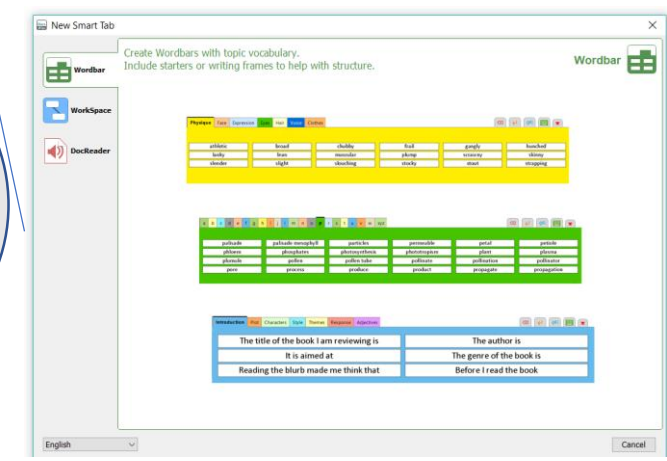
New Smart Tab

Wordbar

WorkSpace

DocReader

Create Wordbars with topic vocabulary.
Include starters or writing frames to help with structure.

Wordbar

Physique Face Expression Eyes Hair Voice Clothes

| athletic | broad | chubby | frail | gangly | hunched |
|---|---|---|---|---|---|
| lanky | lean | muscular | plump | scrawny | skinny |
| slender | slight | slouching | stocky | stout | strapping |

a b c d e f g h i j k l m n o p q r s t u v w xyz

| palisade | palisade mesophyll | particles | permeable | petal | petiole |
|---|---|---|---|---|---|
| phloem | phosphates | photosynthesis | phototropism | plant | plasma |
| plumule | pollen | pollen tube | pollinate | pollination | pollinator |
| pore | process | produce | product | propagate | propagation |

Introduction Plot Characters Style Themes Response Adjectives

| The title of the book I am reviewing is | The author is |
|---|---|
| It is aimed at | The genre of the book is |
| Reading the blurb made me think that | Before I read the book |

English

Cancel